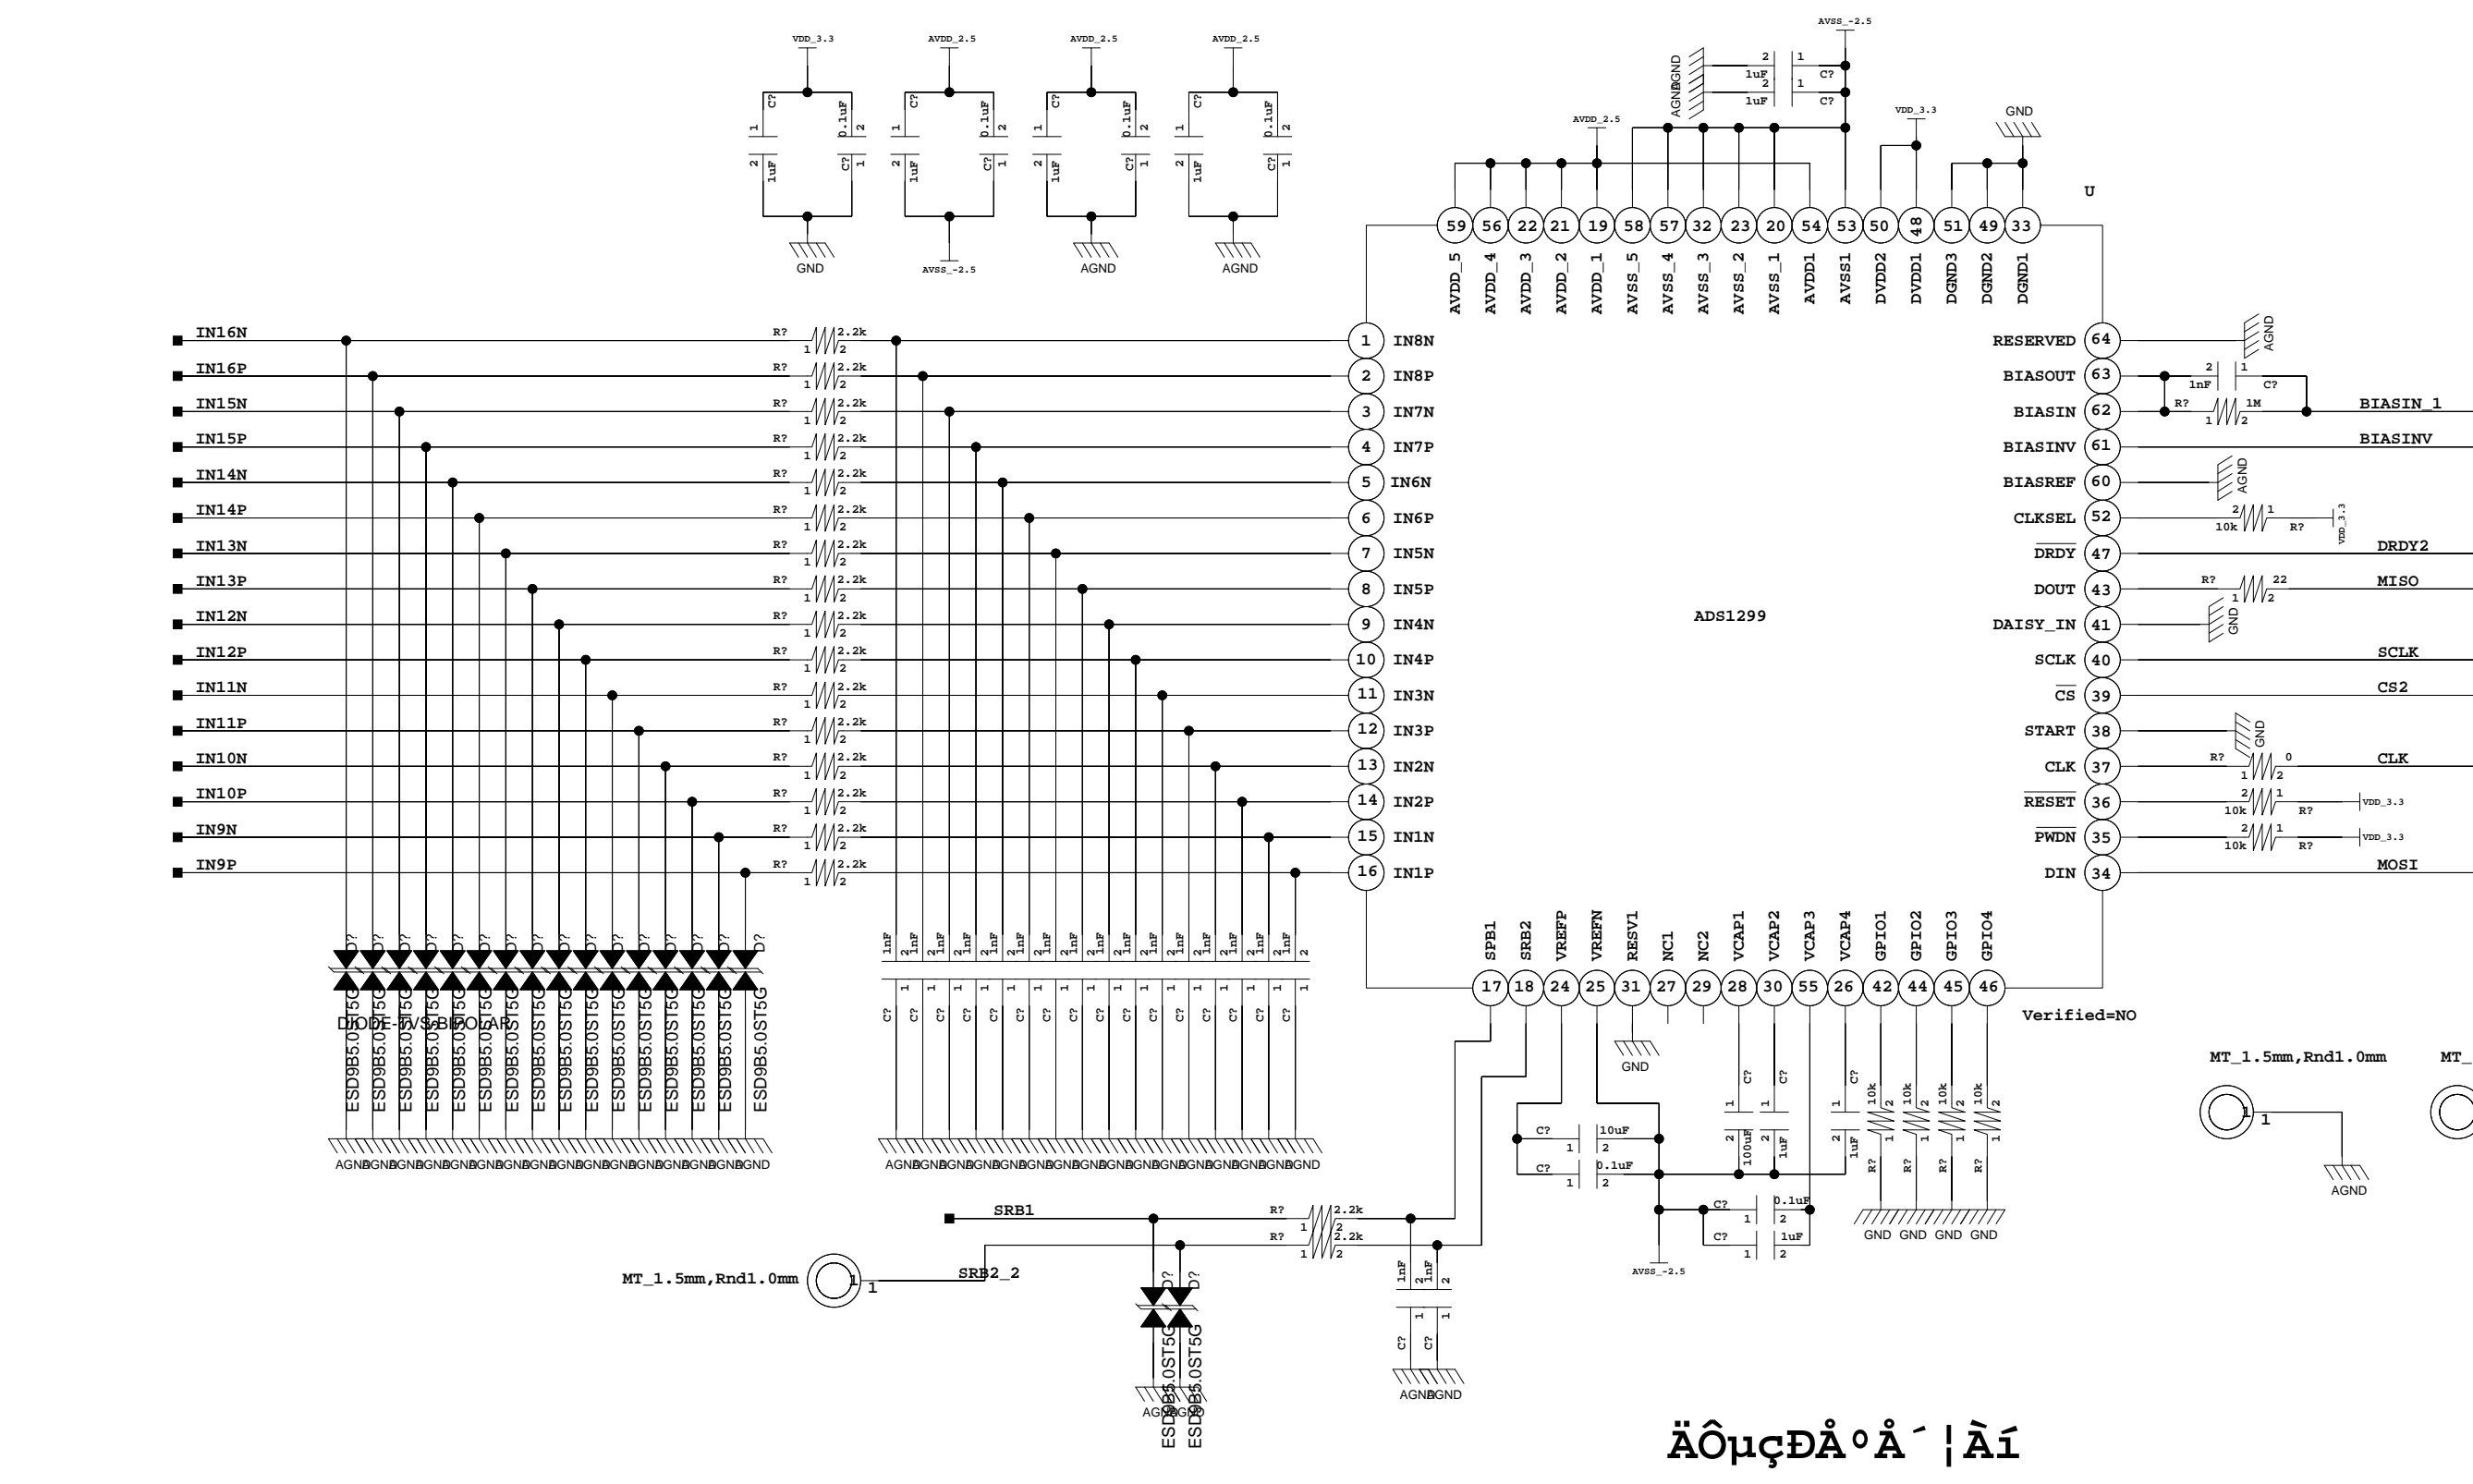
VDD_3.3 AVDD_2.5 AVDD_2.5 AVDD_2.5

C? 1 2 0.1uF 1uF C? 2 1

GND AVSS_-2.5 AGND AGND

AVSS_-2.5

AGND 1uF C? 1uF C?

AVDD_2.5 VDD_3.3 GND

U

59 56 22 21 19 58 57 32 23 20 54 53 50 48 51 49 33

AVDD_5 AVDD_4 AVDD_3 AVDD_2 AVDD_1 AVSS_5 AVSS_4 AVSS_3 AVSS_2 AVSS_1 AVDD1 AVSS1 DVDD2 DVDD1 DGND3 DGND2 DGND1

IN16N IN16P IN15N IN15P IN14N IN14P IN13N IN13P IN12N IN12P IN11N IN11P IN10N IN10P IN9N IN9P

R? 2.2k

1 IN8N
2 IN8P
3 IN7N
4 IN7P
5 IN6N
6 IN6P
7 IN5N
8 IN5P
9 IN4N
10 IN4P
11 IN3N
12 IN3P
13 IN2N
14 IN2P
15 IN1N
16 IN1P

ADS1299

RESERVED 64 AGND
BIASOUT 63 1nF C?
BIASIN 62 R? 1M BIASIN_1
BIASINV 61 BIASINV
BIASREF 60 AGND
CLKSEL 52 10k R? VDD_3.3
$\overline{DRDY}$ 47 DRDY2
DOUT 43 R? 22 MISO
DAISY_IN 41 GND
SCLK 40 SCLK
$\overline{CS}$ 39 CS2
START 38 GND
CLK 37 R? 0 CLK
$\overline{RESET}$ 36 10k R? VDD_3.3
$\overline{PWDN}$ 35 10k R? VDD_3.3
DIN 34 MOSI

D? DIODE-TVS-BIPOLAR ESD9B5.0ST5G

1nF C?

AGND

SPB1 SRB2 VREFP VREFN RESV1 NC1 NC2 VCAP1 VCAP2 VCAP3 VCAP4 GPIO1 GPIO2 GPIO3 GPIO4

17 18 24 25 31 27 29 28 30 55 26 42 44 45 46

Verified=NO

GND

C? 10uF C? 0.1uF 100uF 1uF 1uF C? 0.1uF C? 1uF

10k R?

GND GND GND GND

AVSS_-2.5

MT_1.5mm,Rnd1.0mm 1 1 AGND

MT_

SRB1 R? 2.2k
R? 2.2k
MT_1.5mm,Rnd1.0mm 1 SRB2_2

D? ESD9B5.0ST5G AGND

1nF C? AGND

ÄÔµçÐÅºÅ´¦Àí